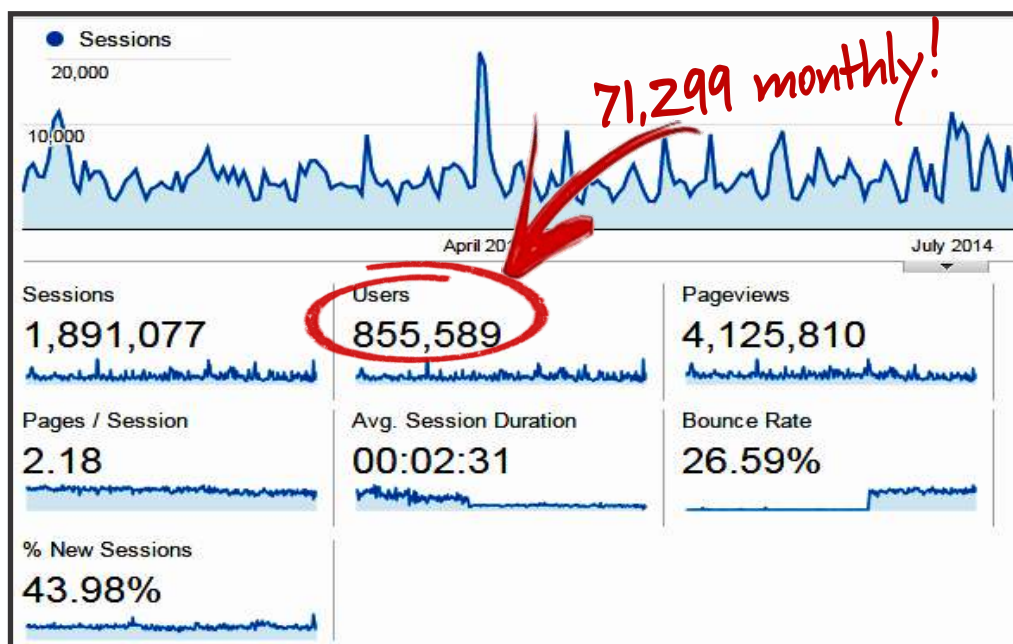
Sessions
20,000
10,000
71,299 monthly!
April 201
July 2014

Sessions
1,891,077

Users
855,589

Pageviews
4,125,810

Pages / Session
2.18

Avg. Session Duration
00:02:31

Bounce Rate
26.59%

% New Sessions
43.98%